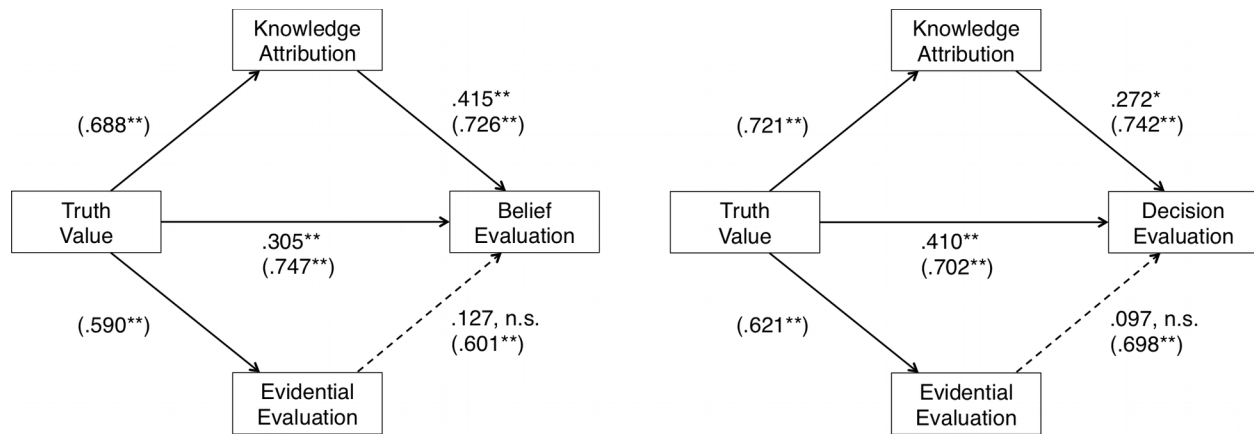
Knowledge Attribution

(.688**)

.415**
(.726**)

Truth Value

.305**
(.747**)

Belief Evaluation

(.590**)

.127, n.s.
(.601**)

Evidential Evaluation

Knowledge Attribution

(.721**)

.272*
(.742**)

Truth Value

.410**
(.702**)

Decision Evaluation

(.621**)

.097, n.s.
(.698**)

Evidential Evaluation